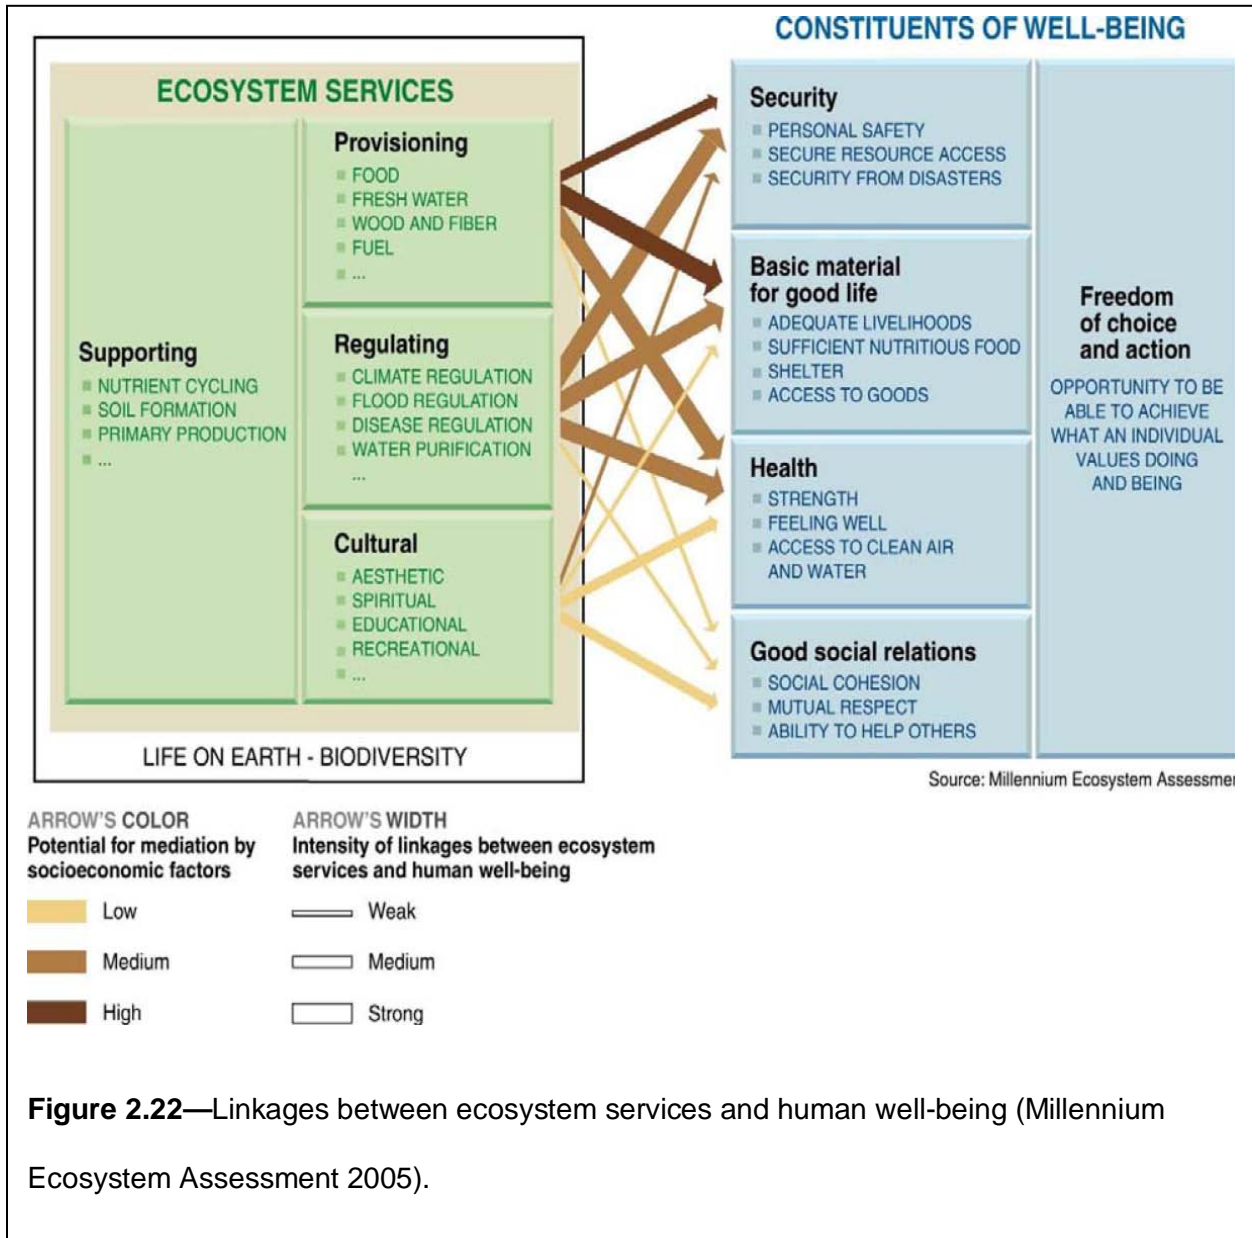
ECOSYSTEM SERVICES

Supporting
NUTRIENT CYCLING
SOIL FORMATION
PRIMARY PRODUCTION
...

Provisioning
FOOD
FRESH WATER
WOOD AND FIBER
FUEL
...

Regulating
CLIMATE REGULATION
FLOOD REGULATION
DISEASE REGULATION
WATER PURIFICATION
...

Cultural
AESTHETIC
SPIRITUAL
EDUCATIONAL
RECREATIONAL
...

LIFE ON EARTH - BIODIVERSITY

CONSTITUENTS OF WELL-BEING

Security
PERSONAL SAFETY
SECURE RESOURCE ACCESS
SECURITY FROM DISASTERS

Basic material for good life
ADEQUATE LIVELIHOODS
SUFFICIENT NUTRITIOUS FOOD
SHELTER
ACCESS TO GOODS

Health
STRENGTH
FEELING WELL
ACCESS TO CLEAN AIR AND WATER

Good social relations
SOCIAL COHESION
MUTUAL RESPECT
ABILITY TO HELP OTHERS

Freedom of choice and action
OPPORTUNITY TO BE ABLE TO ACHIEVE WHAT AN INDIVIDUAL VALUES DOING AND BEING

Source: Millennium Ecosystem Assessme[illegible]

ARROW'S COLOR
Potential for mediation by socioeconomic factors
Low
Medium
High

ARROW'S WIDTH
Intensity of linkages between ecosystem services and human well-being
Weak
Medium
Strong

**Figure 2.22—**Linkages between ecosystem services and human well-being (Millennium Ecosystem Assessment 2005).